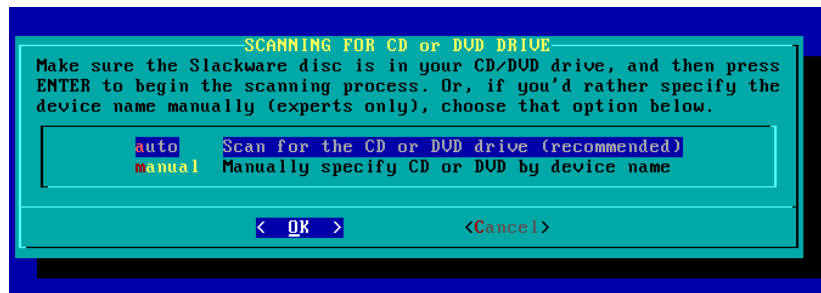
SCANNING FOR CD or DVD DRIVE

Make sure the Slackware disc is in your CD/DVD drive, and then press ENTER to begin the scanning process. Or, if you'd rather specify the device name manually (experts only), choose that option below.

auto    Scan for the CD or DVD drive (recommended)
manual  Manually specify CD or DVD by device name

< OK >    <Cancel>